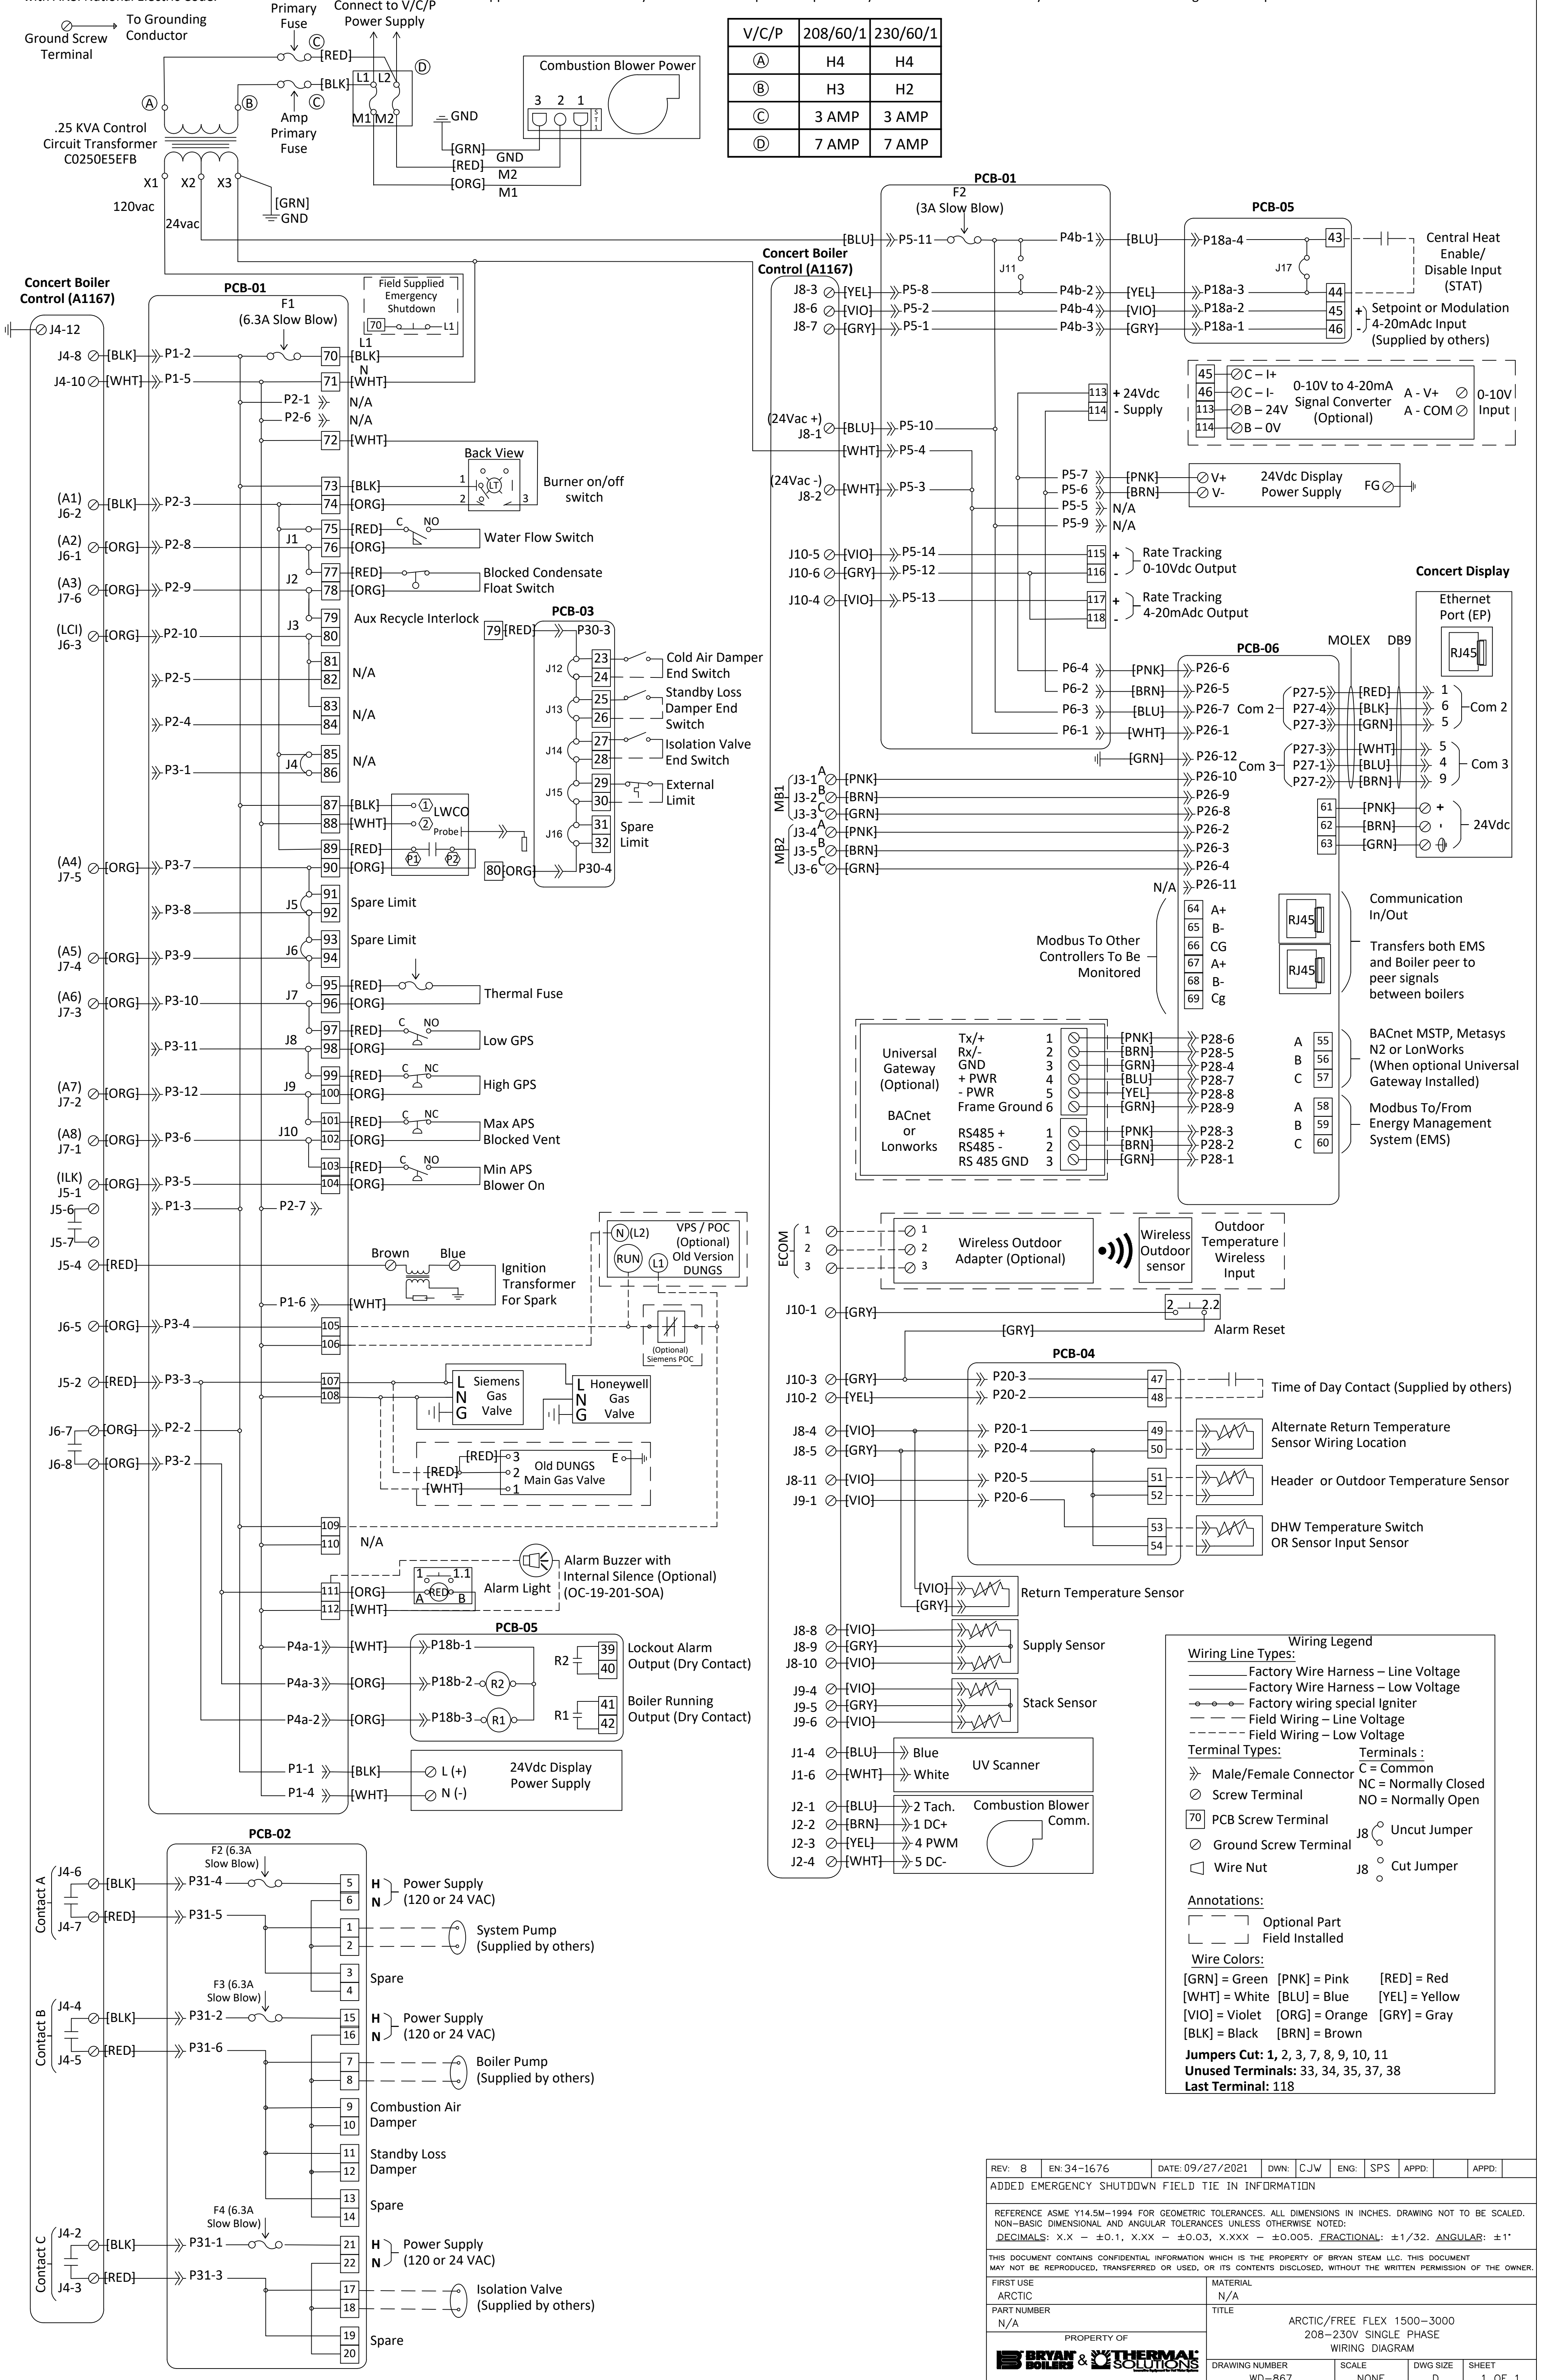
With Ansi National Electric Code.

To Grounding Conductor
Ground Screw Terminal
Primary Fuse
Connect to V/C/P Power Supply
[RED]
[BLK]
L1 L2
M1 M2
Ⓐ Ⓑ Ⓒ Ⓓ
Amp Primary Fuse
.25 KVA Control Circuit Transformer C0250E5EFB
X1 X2 X3
120vac
24vac
[GRN] GND
GND
Combustion Blower Power
3 2 1
[GRN] GND
[RED] M2
[ORG] M1

| V/C/P | 208/60/1 | 230/60/1 |
|---|---|---|
| Ⓐ | H4 | H4 |
| Ⓑ | H3 | H2 |
| Ⓒ | 3 AMP | 3 AMP |
| Ⓓ | 7 AMP | 7 AMP |

Concert Boiler Control (A1167)
PCB-01
F1 (6.3A Slow Blow)
Field Supplied Emergency Shutdown
70 L1
J4-12
J4-8 [BLK] P1-2 70 L1 [BLK]
J4-10 [WHT] P1-5 71 N [WHT]
P2-1 N/A
P2-6 N/A
72 [WHT]
Back View
73 [BLK]
74 [ORG]
1 LT 2 3
Burner on/off switch
(A1) J6-2 [BLK] P2-3
(A2) J6-1 [ORG] P2-8
75 [RED] C NO
76 [ORG] Water Flow Switch
J1
(A3) J7-6 [ORG] P2-9
J2
77 [RED]
78 [ORG] Blocked Condensate Float Switch
J3
79 Aux Recycle Interlock
80
(LCI) J6-3 [ORG] P2-10
81
82 N/A
P2-5
83
84 N/A
P2-4
J4
85
86 N/A
P3-1
87 [BLK] ① LWCO
88 [WHT] ② Probe
89 [RED] P1 P2
90 [ORG]
(A4) J7-5 [ORG] P3-7
J5
91
92 Spare Limit
P3-8
J6
93
94 Spare Limit
(A5) J7-4 [ORG] P3-9
J7
95 [RED]
96 [ORG] Thermal Fuse
(A6) J7-3 [ORG] P3-10
J8
97 [RED] C NO
98 [ORG] Low GPS
P3-11
J9
99 [RED] C NC
100 [ORG] High GPS
(A7) J7-2 [ORG] P3-12
J10
101 [RED] C NC
102 [ORG] Max APS Blocked Vent
(A8) J7-1 [ORG] P3-6
103 [RED] C NO
104 [ORG] Min APS Blower On
(ILK) J5-1 [ORG] P3-5
J5-6 P1-3 P2-7
J5-7

PCB-03
79 [RED] P30-3
J12 23 24 Cold Air Damper End Switch
J13 25 26 Standby Loss Damper End Switch
J14 27 28 Isolation Valve End Switch
J15 29 30 External Limit
J16 31 32 Spare Limit
80 [ORG] P30-4

J5-4 [RED]
Brown Blue
Ignition Transformer For Spark
P1-6 [WHT]
VPS / POC (Optional) Old Version DUNGS
N (L2) RUN L1
J6-5 [ORG] P3-4 105 106
(Optional) Siemens POC
J5-2 [RED] P3-3 107 108
L N G Siemens Gas Valve
L N G Honeywell Gas Valve
[RED] 3 2 1 E
[RED] [WHT]
Old DUNGS Main Gas Valve
J6-7 [ORG] P2-2
J6-8 [ORG] P3-2
109
110 N/A
111 [ORG]
112 [WHT]
1 1.1 RED A B
Alarm Light
Alarm Buzzer with Internal Silence (Optional) (OC-19-201-SOA)
PCB-05
P4a-1 [WHT] P18b-1
P4a-3 [ORG] P18b-2 R2
P4a-2 [ORG] P18b-3 R1
R2 39 40 Lockout Alarm Output (Dry Contact)
R1 41 42 Boiler Running Output (Dry Contact)
P1-1 [BLK] L (+)
P1-4 [WHT] N (-)
24Vdc Display Power Supply

PCB-02
F2 (6.3A Slow Blow)
Contact A J4-6 [BLK] P31-4 5 6 H N Power Supply (120 or 24 VAC)
J4-7 [RED] P31-5 1 2 System Pump (Supplied by others)
3 4 Spare
F3 (6.3A Slow Blow)
Contact B J4-4 [BLK] P31-2 15 16 H N Power Supply (120 or 24 VAC)
J4-5 [RED] P31-6 7 8 Boiler Pump (Supplied by others)
9 10 Combustion Air Damper
11 12 Standby Loss Damper
13 14 Spare
F4 (6.3A Slow Blow)
Contact C J4-2 [BLK] P31-1 21 22 H N Power Supply (120 or 24 VAC)
J4-3 [RED] P31-3 17 18 Isolation Valve (Supplied by others)
19 20 Spare

PCB-01
F2 (3A Slow Blow)
[BLU] P5-11 P4b-1 [BLU]
J11
Concert Boiler Control (A1167)
J8-3 [YEL] P5-8 P4b-2 [YEL]
J8-6 [VIO] P5-2 P4b-4 [VIO]
J8-7 [GRY] P5-1 P4b-3 [GRY]
PCB-05
P18a-4 43 Central Heat Enable/ Disable Input (STAT)
J17
P18a-3 44
P18a-2 45
P18a-1 46
+ - Setpoint or Modulation 4-20mAdc Input (Supplied by others)
113 + 24Vdc
114 - Supply
45 C – I+
46 C – I-
113 B – 24V
114 B – 0V
0-10V to 4-20mA Signal Converter (Optional)
A - V+ A - COM 0-10V Input
(24Vac +) J8-1 [BLU] P5-10
[WHT] P5-4
(24Vac -) J8-2 [WHT] P5-3
P5-7 [PNK] V+
P5-6 [BRN] V-
24Vdc Display Power Supply FG
P5-5 N/A
P5-9 N/A
J10-5 [VIO] P5-14 115 + 
J10-6 [GRY] P5-12 116 - Rate Tracking 0-10Vdc Output
J10-4 [VIO] P5-13 117 + 118 - Rate Tracking 4-20mAdc Output
Concert Display
Ethernet Port (EP)
RJ45
MOLEX DB9
PCB-06
P6-4 [PNK] P26-6
P6-2 [BRN] P26-5
P6-3 [BLU] P26-7 Com 2
P6-1 [WHT] P26-1
[GRN] P26-12
P27-5 [RED] 1
P27-4 [BLK] 6 Com 2
P27-3 [GRN] 5
Com 3
P27-3 [WHT] 5
P27-1 [BLU] 4 Com 3
P27-2 [BRN] 9
MB1 J3-1 A [PNK] P26-10
J3-2 B [BRN] P26-9
J3-3 C [GRN] P26-8
MB2 J3-4 A [PNK] P26-2
J3-5 B [BRN] P26-3
J3-6 C [GRN] P26-4
N/A P26-11
61 [PNK] +
62 [BRN] -
63 [GRN]
24Vdc
64 A+
65 B-
66 CG
67 A+
68 B-
69 Cg
Modbus To Other Controllers To Be Monitored
RJ45
RJ45
Communication In/Out
Transfers both EMS and Boiler peer to peer signals between boilers
Universal Gateway (Optional)
BACnet or Lonworks
Tx/+ 1 [PNK] P28-6
Rx/- 2 [BRN] P28-5
GND 3 [GRN] P28-4
+ PWR 4 [BLU] P28-7
- PWR 5 [YEL] P28-8
Frame Ground 6 [GRN] P28-9
RS485 + 1 [PNK] P28-3
RS485 - 2 [BRN] P28-2
RS 485 GND 3 [GRN] P28-1
A 55 B 56 C 57
BACnet MSTP, Metasys N2 or LonWorks (When optional Universal Gateway Installed)
A 58 B 59 C 60
Modbus To/From Energy Management System (EMS)
ECOM 1 2 3
1 2 3
Wireless Outdoor Adapter (Optional)
Wireless Outdoor sensor
Outdoor Temperature Wireless Input
J10-1 [GRY] 2 2.2
[GRY] Alarm Reset
PCB-04
J10-3 [GRY] P20-3 47
J10-2 [YEL] P20-2 48
Time of Day Contact (Supplied by others)
J8-4 [VIO] P20-1 49
J8-5 [GRY] P20-4 50
Alternate Return Temperature Sensor Wiring Location
J8-11 [VIO] P20-5 51
J9-1 [VIO] P20-6 52
Header or Outdoor Temperature Sensor
53 54 DHW Temperature Switch OR Sensor Input Sensor
[VIO] [GRY] Return Temperature Sensor
J8-8 [VIO]
J8-9 [GRY]
J8-10 [VIO] Supply Sensor
J9-4 [VIO]
J9-5 [GRY]
J9-6 [VIO] Stack Sensor
J1-4 [BLU] Blue
J1-6 [WHT] White UV Scanner
J2-1 [BLU] 2 Tach.
J2-2 [BRN] 1 DC+
J2-3 [YEL] 4 PWM
J2-4 [WHT] 5 DC-
Combustion Blower Comm.

Wiring Legend
Wiring Line Types:
Factory Wire Harness – Line Voltage
Factory Wire Harness – Low Voltage
Factory wiring special Igniter
Field Wiring – Line Voltage
Field Wiring – Low Voltage
Terminal Types:
Male/Female Connector
Screw Terminal
70 PCB Screw Terminal
Ground Screw Terminal
Wire Nut
Terminals :
C = Common
NC = Normally Closed
NO = Normally Open
J8 Uncut Jumper
J8 Cut Jumper
Annotations:
Optional Part
Field Installed
Wire Colors:
[GRN] = Green [PNK] = Pink [RED] = Red
[WHT] = White [BLU] = Blue [YEL] = Yellow
[VIO] = Violet [ORG] = Orange [GRY] = Gray
[BLK] = Black [BRN] = Brown
Jumpers Cut: 1, 2, 3, 7, 8, 9, 10, 11
Unused Terminals: 33, 34, 35, 37, 38
Last Terminal: 118

REV: 8 EN: 34-1676 DATE: 09/27/2021 DWN: CJW ENG: SPS APPD: APPD:
ADDED EMERGENCY SHUTDOWN FIELD TIE IN INFORMATION
REFERENCE ASME Y14.5M–1994 FOR GEOMETRIC TOLERANCES. ALL DIMENSIONS IN INCHES. DRAWING NOT TO BE SCALED. NON–BASIC DIMENSIONAL AND ANGULAR TOLERANCES UNLESS OTHERWISE NOTED: DECIMALS: X.X – ±0.1, X.XX – ±0.03, X.XXX – ±0.005. FRACTIONAL: ±1/32. ANGULAR: ±1°
THIS DOCUMENT CONTAINS CONFIDENTIAL INFORMATION WHICH IS THE PROPERTY OF BRYAN STEAM LLC. THIS DOCUMENT MAY NOT BE REPRODUCED, TRANSFERRED OR USED, OR ITS CONTENTS DISCLOSED, WITHOUT THE WRITTEN PERMISSION OF THE OWNER.
FIRST USE ARCTIC
MATERIAL N/A
PART NUMBER N/A
TITLE ARCTIC/FREE FLEX 1500–3000 208–230V SINGLE PHASE WIRING DIAGRAM
PROPERTY OF
BRYAN BOILERS & THERMAL SOLUTIONS
DRAWING NUMBER WD–867
SCALE NONE
DWG SIZE D
SHEET 1 OF 1